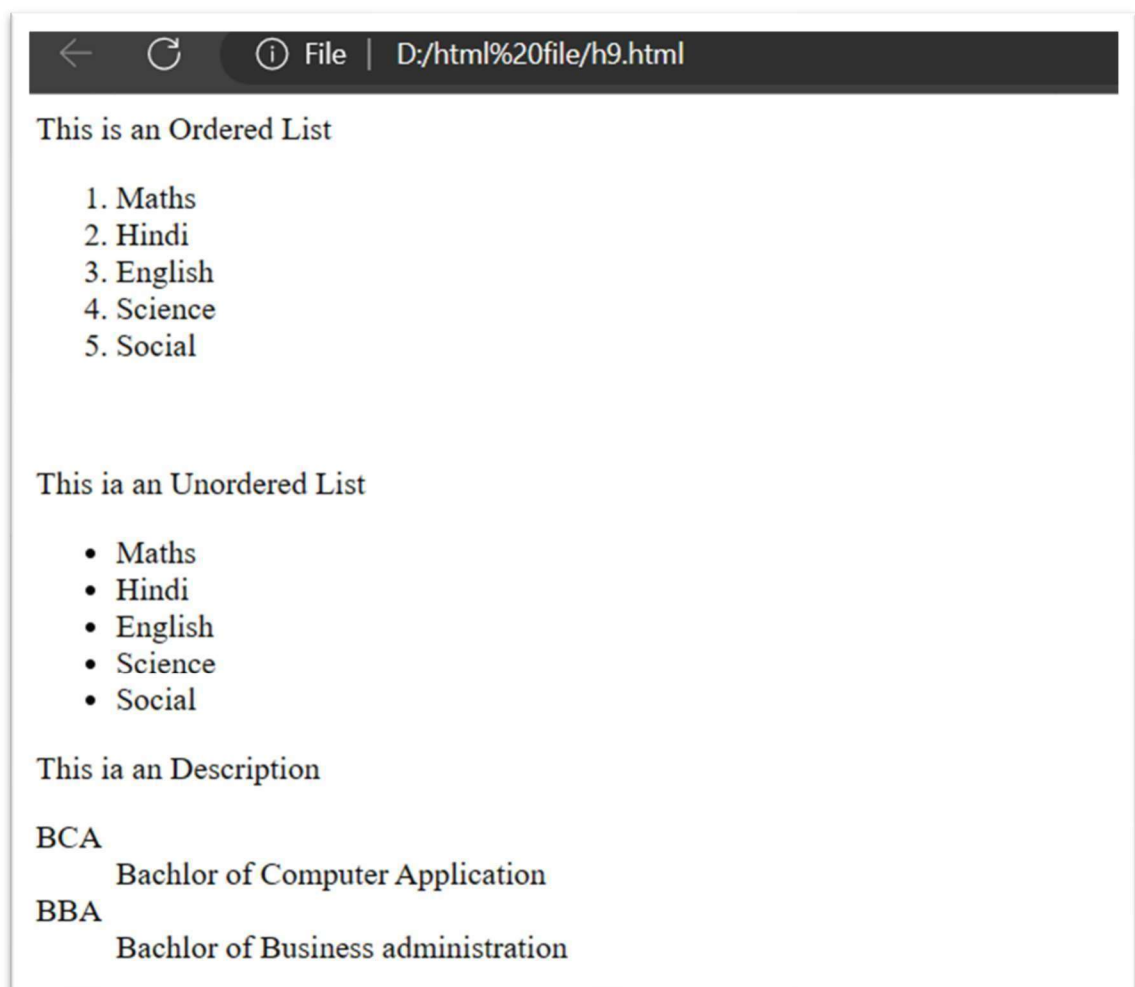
File | D:/html%20file/h9.html

This is an Ordered List

1. Maths
2. Hindi
3. English
4. Science
5. Social

This ia an Unordered List

- Maths
- Hindi
- English
- Science
- Social

This ia an Description

BCA
Bachlor of Computer Application
BBA
Bachlor of Business administration